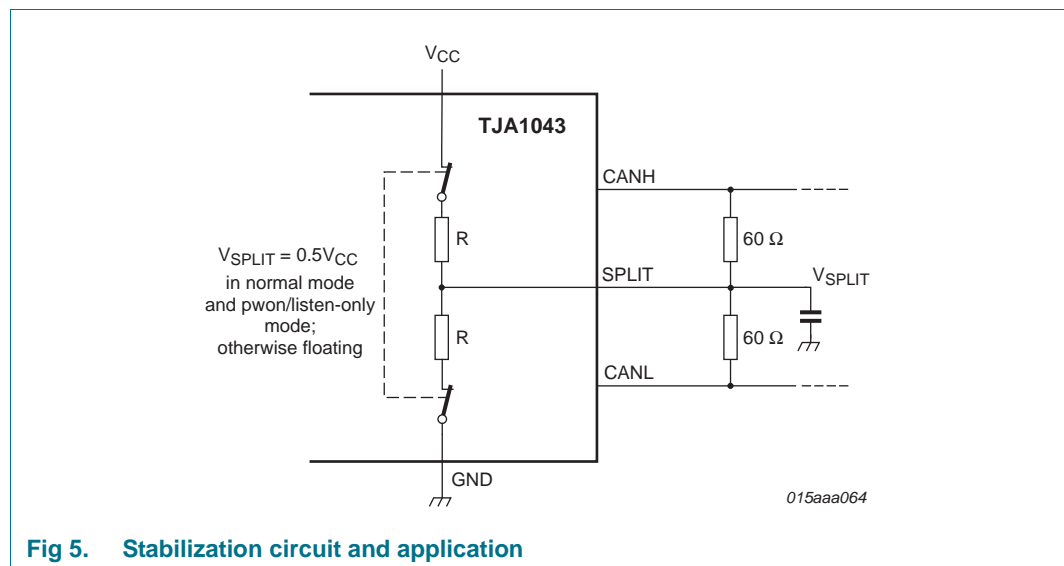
$V_{CC}$

TJA1043

CANH

R

60 Ω

$V_{SPLIT} = 0.5V_{CC}$ in normal mode and pwon/listen-only mode; otherwise floating

SPLIT

$V_{SPLIT}$

R

60 Ω

CANL

GND

015aaa064

Fig 5. Stabilization circuit and application